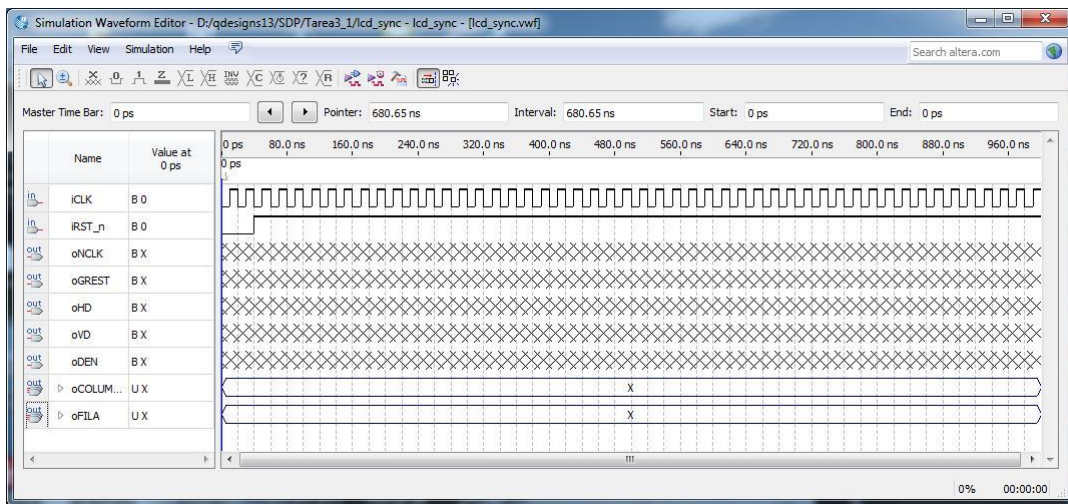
Simulation Waveform Editor - D:/qdesigns13/SDP/Tarea3_1/lcd_sync - lcd_sync - [lcd_sync.vwf]

File Edit View Simulation Help

Search altera.com

Master Time Bar: 0 ps

Pointer: 680.65 ns

Interval: 680.65 ns

Start: 0 ps

End: 0 ps

| | Name | Value at 0 ps |
|---|---|---|
| in | iCLK | B 0 |
| in | iRST_n | B 0 |
| out | oNCLK | B X |
| out | oGREST | B X |
| out | oHD | B X |
| out | oVD | B X |
| out | oDEN | B X |
| out | oCOLUM... | U X |
| out | oFILA | U X |

0 ps 80.0 ns 160.0 ns 240.0 ns 320.0 ns 400.0 ns 480.0 ns 560.0 ns 640.0 ns 720.0 ns 800.0 ns 880.0 ns 960.0 ns

0 ps

X

X

0% 00:00:00